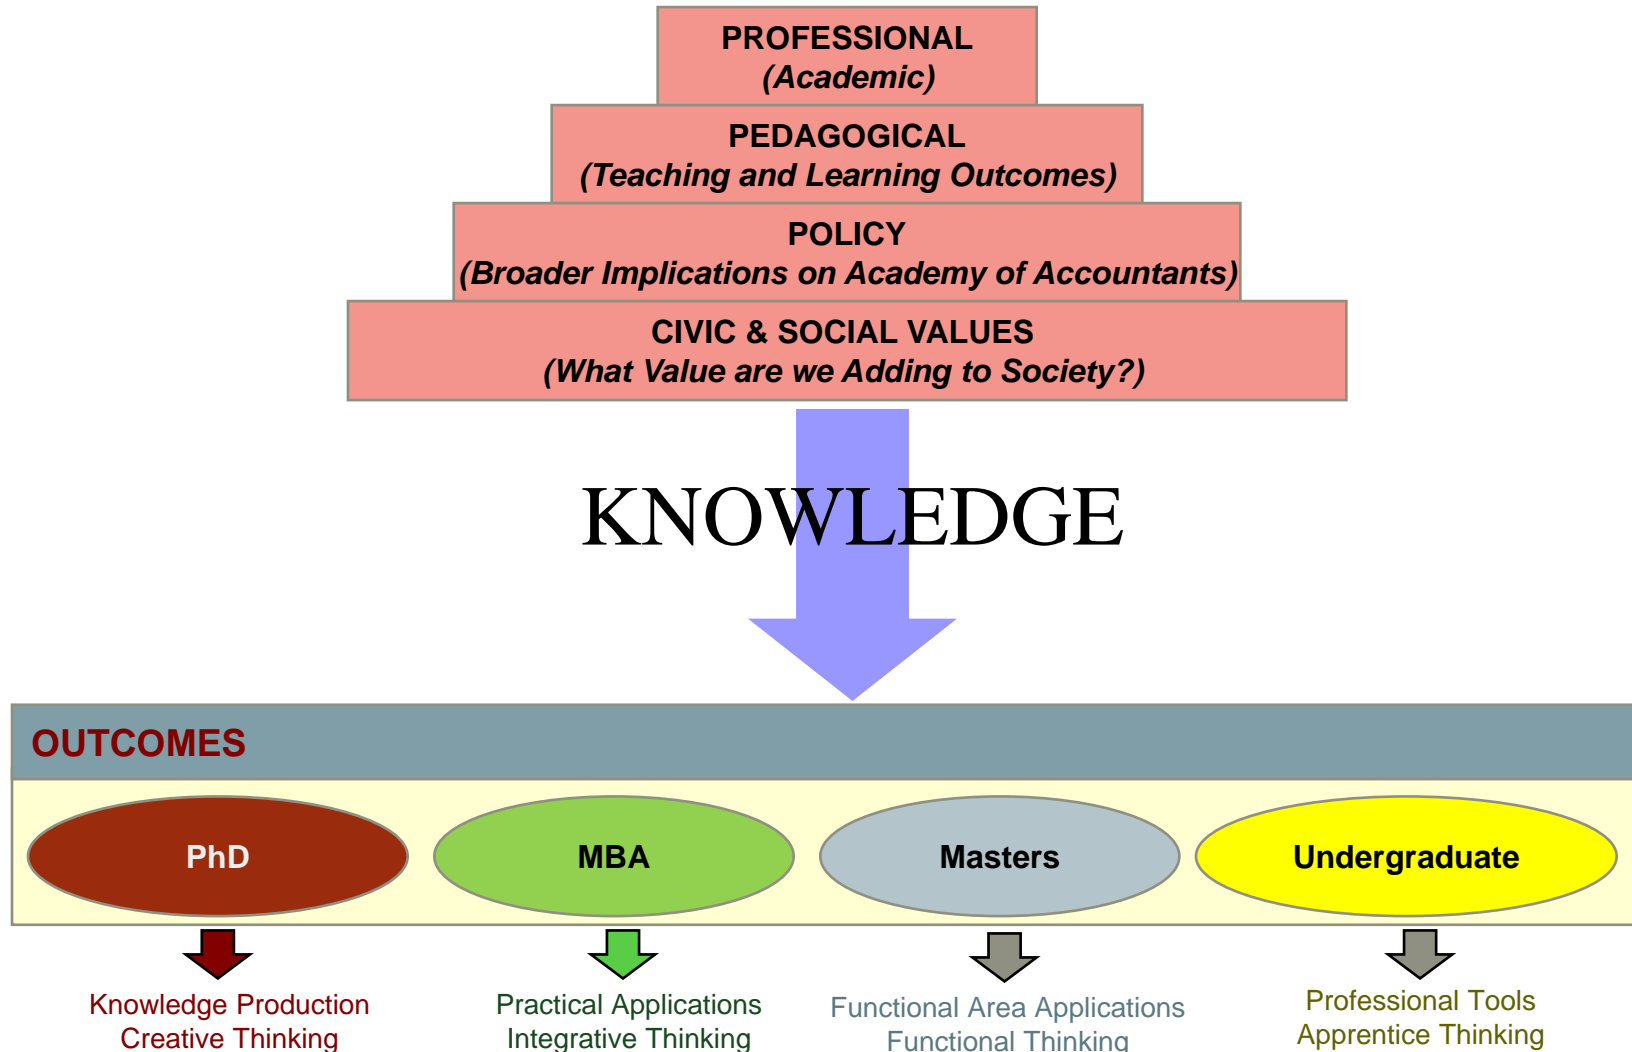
PROFESSIONAL
(Academic)

PEDAGOGICAL
(Teaching and Learning Outcomes)

POLICY
(Broader Implications on Academy of Accountants)

CIVIC & SOCIAL VALUES
(What Value are we Adding to Society?)

KNOWLEDGE

OUTCOMES

PhD

MBA

Masters

Undergraduate

Knowledge Production
Creative Thinking

Practical Applications
Integrative Thinking

Functional Area Applications
Functional Thinking

Professional Tools
Apprentice Thinking